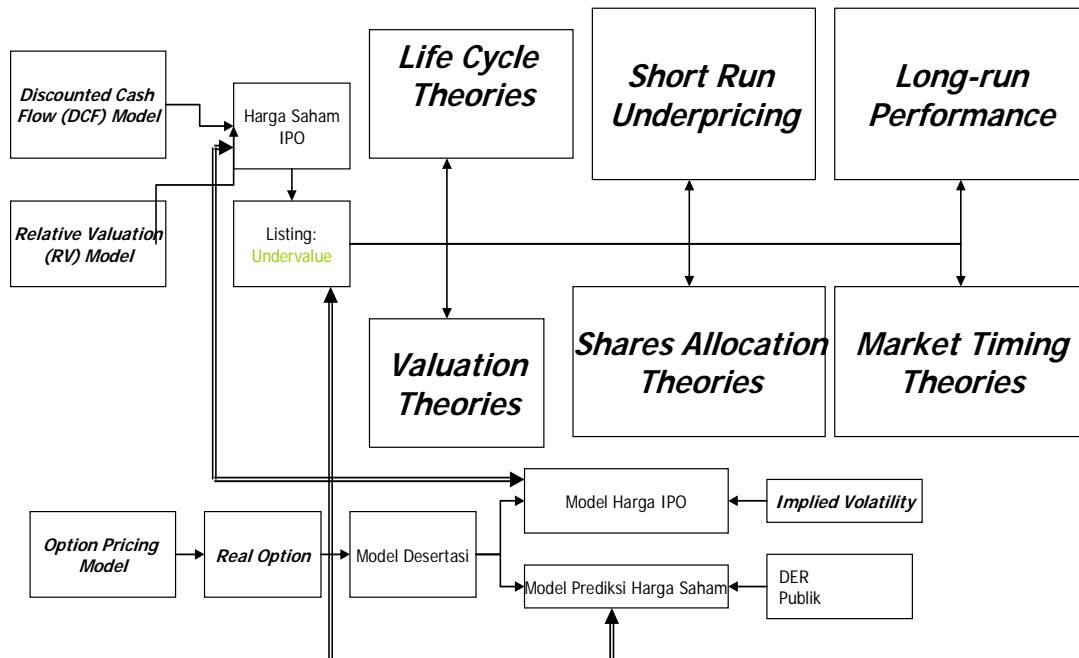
Discounted Cash Flow (DCF) Model

Harga Saham IPO

Relative Valuation (RV) Model

Listing: Undervalue

Life Cycle Theories

Valuation Theories

Short Run Underpricing

Shares Allocation Theories

Long-run Performance

Market Timing Theories

Option Pricing Model

Real Option

Model Desertasi

Model Harga IPO

Implied Volatility

Model Prediksi Harga Saham

DER
Publik